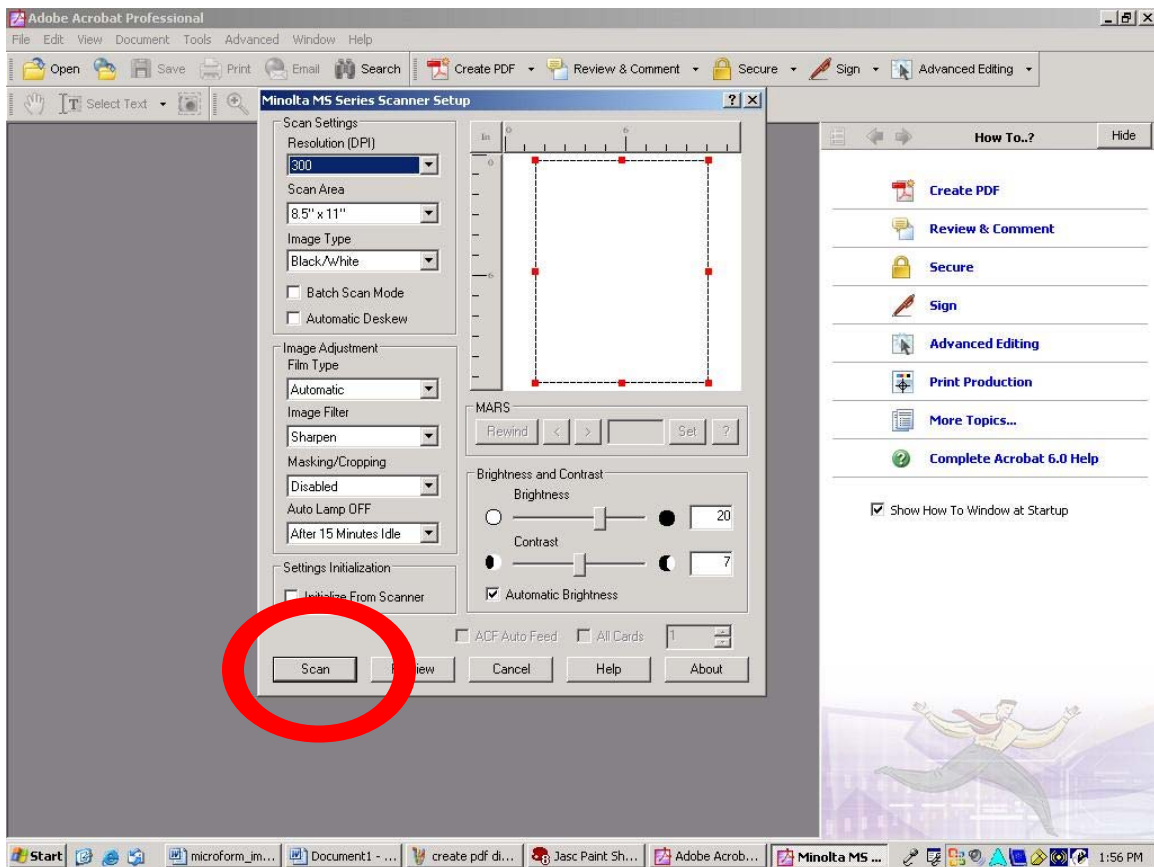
Adobe Acrobat Professional

File Edit View Document Tools Advanced Window Help

Open Save Print Email Search Create PDF Review & Comment Secure Sign Advanced Editing

Select Text

Minolta MS Series Scanner Setup

Scan Settings
Resolution (DPI)
300
Scan Area
8.5" x 11"
Image Type
Black/White
Batch Scan Mode
Automatic Deskew

Image Adjustment
Film Type
Automatic
Image Filter
Sharpen
Masking/Cropping
Disabled
Auto Lamp OFF
After 15 Minutes Idle

Settings Initialization
Initialize From Scanner

In 0 6

MARS
Rewind < > Set ?

Brightness and Contrast
Brightness
20
Contrast
7
Automatic Brightness

ACF Auto Feed All Cards 1

Scan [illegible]iew Cancel Help About

How To..? Hide

Create PDF
Review & Comment
Secure
Sign
Advanced Editing
Print Production
More Topics...
Complete Acrobat 6.0 Help

Show How To Window at Startup

Start microform_im... Document1 - ... create pdf di... Jasc Paint Sh... Adobe Acrob... Minolta MS ... 1:56 PM